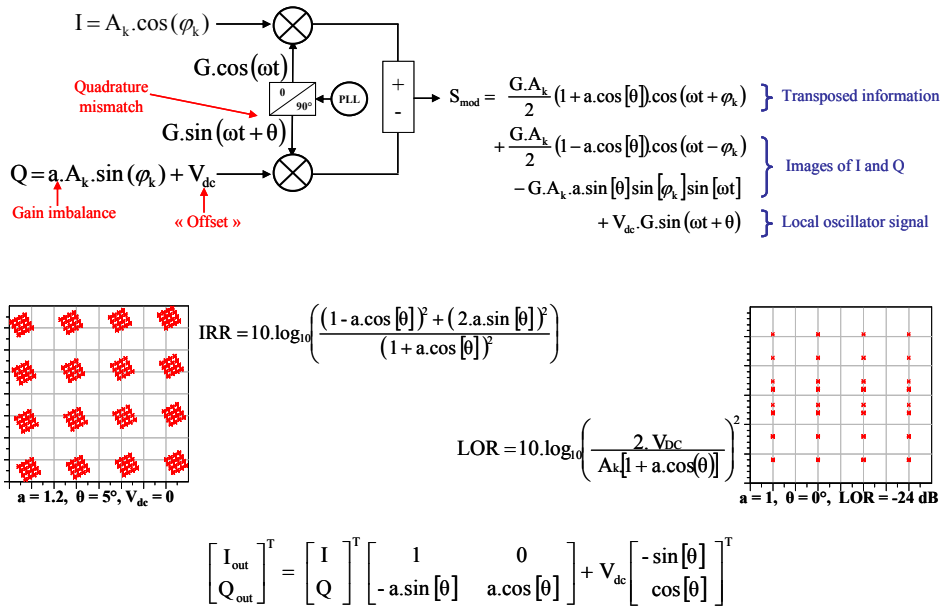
$I = A_k.\cos(\varphi_k)$

$G.\cos(\omega t)$

Quadrature mismatch

0

90°

PLL

$G.\sin(\omega t + \theta)$

$Q = a.A_k.\sin(\varphi_k) + V_{dc}$

Gain imbalance

« Offset »

+

-

$S_{mod} = \frac{G.A_k}{2}(1 + a.\cos[\theta]).\cos(\omega t + \varphi_k)$ Transposed information

$+ \frac{G.A_k}{2}(1 - a.\cos[\theta]).\cos(\omega t - \varphi_k)$

$- G.A_k.a.\sin[\theta]\sin[\varphi_k]\sin[\omega t]$ Images of I and Q

$+ V_{dc}.G.\sin(\omega t + \theta)$ Local oscillator signal

$IRR = 10.\log_{10}\left(\frac{(1 - a.\cos[\theta])^2 + (2.a.\sin[\theta])^2}{(1 + a.\cos[\theta])^2}\right)$

$LOR = 10.\log_{10}\left(\frac{2.V_{DC}}{A_k[1 + a.\cos(\theta)]}\right)^2$

a = 1.2, θ = 5°, $V_{dc}$ = 0

a = 1, θ = 0°, LOR = -24 dB

$\begin{bmatrix} I_{out} \\ Q_{out} \end{bmatrix}^T = \begin{bmatrix} I \\ Q \end{bmatrix}^T \begin{bmatrix} 1 & 0 \\ -a.\sin[\theta] & a.\cos[\theta] \end{bmatrix} + V_{dc}\begin{bmatrix} -\sin[\theta] \\ \cos[\theta] \end{bmatrix}^T$